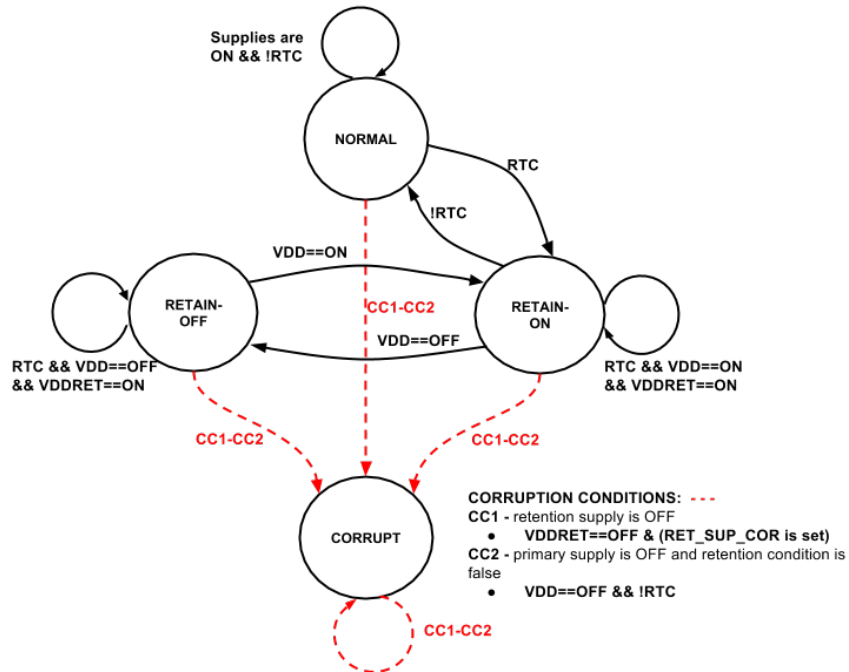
Supplies are ON && !RTC

NORMAL

RTC

!RTC

VDD==ON

RETAIN-OFF

CC1-CC2

RETAIN-ON

VDD==OFF

RTC && VDD==OFF && VDDRET==ON

RTC && VDD==ON && VDDRET==ON

CC1-CC2

CC1-CC2

CORRUPT

CC1-CC2

CORRUPTION CONDITIONS:
CC1 - retention supply is OFF
• VDDRET==OFF & (RET_SUP_COR is set)
CC2 - primary supply is OFF and retention condition is false
• VDD==OFF && !RTC